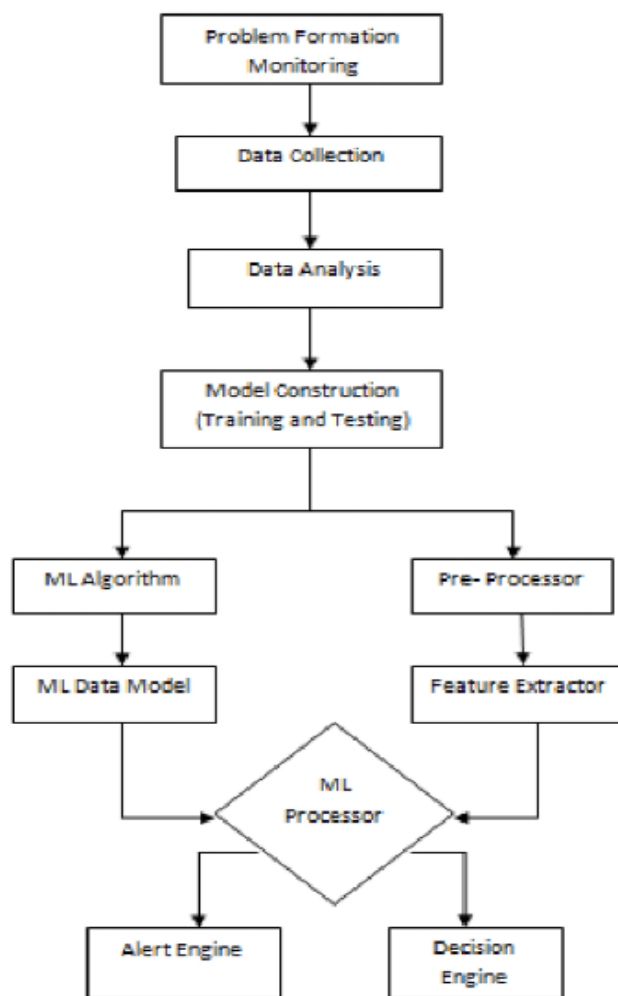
Problem Formation Monitoring

Data Collection

Data Analysis

Model Construction (Training and Testing)

ML Algorithm

Pre- Processor

ML Data Model

Feature Extractor

ML Processor

Alert Engine

Decision Engine